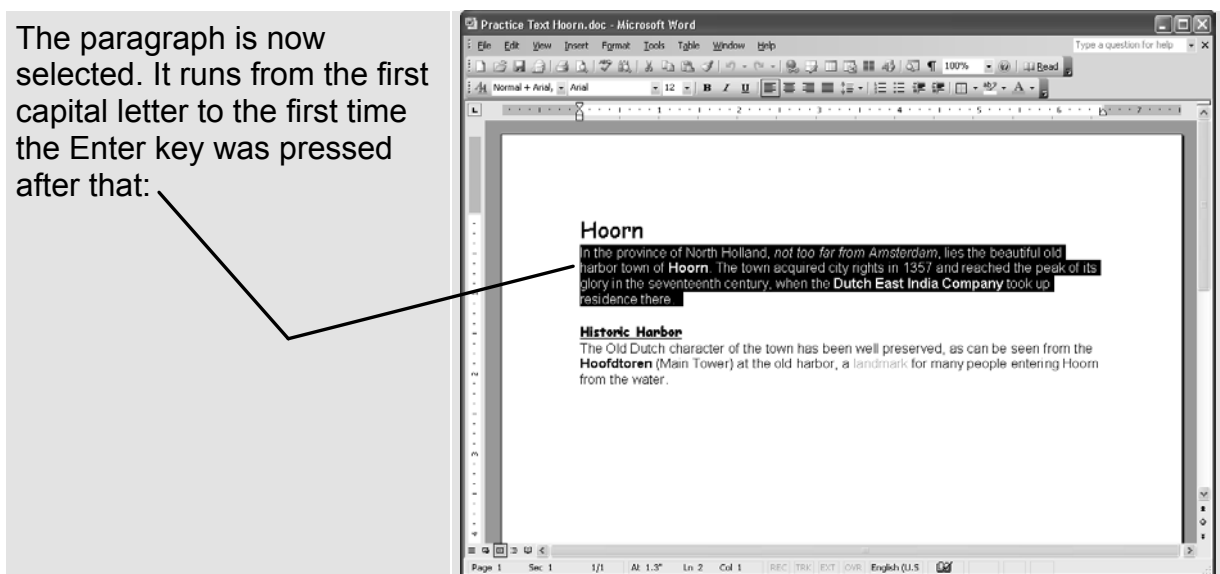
The paragraph is now selected. It runs from the first capital letter to the first time the Enter key was pressed after that:

Practice Text Hoorn.doc - Microsoft Word

File Edit View Insert Format Tools Table Window Help

Type a question for help

100%

Read

Normal + Arial, Arial 12 B I U

Hoorn

In the province of North Holland, *not too far from Amsterdam*, lies the beautiful old harbor town of **Hoorn**. The town acquired city rights in 1357 and reached the peak of its glory in the seventeenth century, when the **Dutch East India Company** took up residence there.

**Historic Harbor**

The Old Dutch character of the town has been well preserved, as can be seen from the **Hoofdtoren** (Main Tower) at the old harbor, a landmark for many people entering Hoorn from the water.

Page 1 Sec 1 1/1 At 1.3" Ln 2 Col 1 REC TRK EXT OVR English (U.S